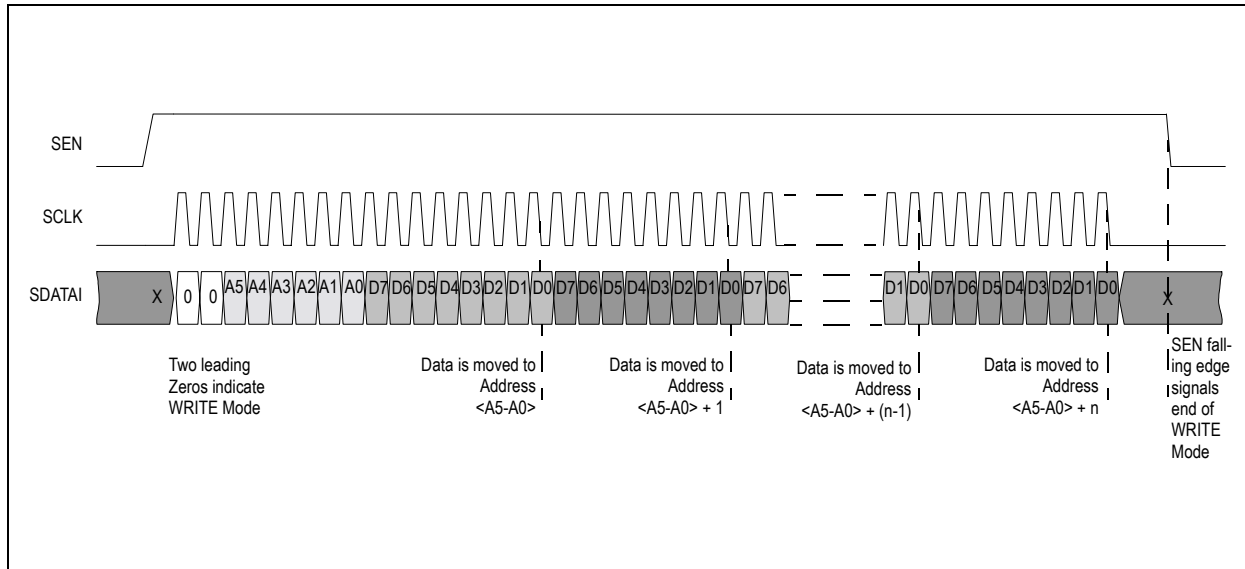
SEN

SCLK

SDATAI

X 0 0 A5 A4 A3 A2 A1 A0 D7 D6 D5 D4 D3 D2 D1 D0 D7 D6 D5 D4 D3 D2 D1 D0 D7 D6 D1 D0 D7 D6 D5 D4 D3 D2 D1 D0 X

Two leading Zeros indicate WRITE Mode

Data is moved to Address <A5-A0>

Data is moved to Address <A5-A0> + 1

Data is moved to Address <A5-A0> + (n-1)

Data is moved to Address <A5-A0> + n

SEN falling edge signals end of WRITE Mode